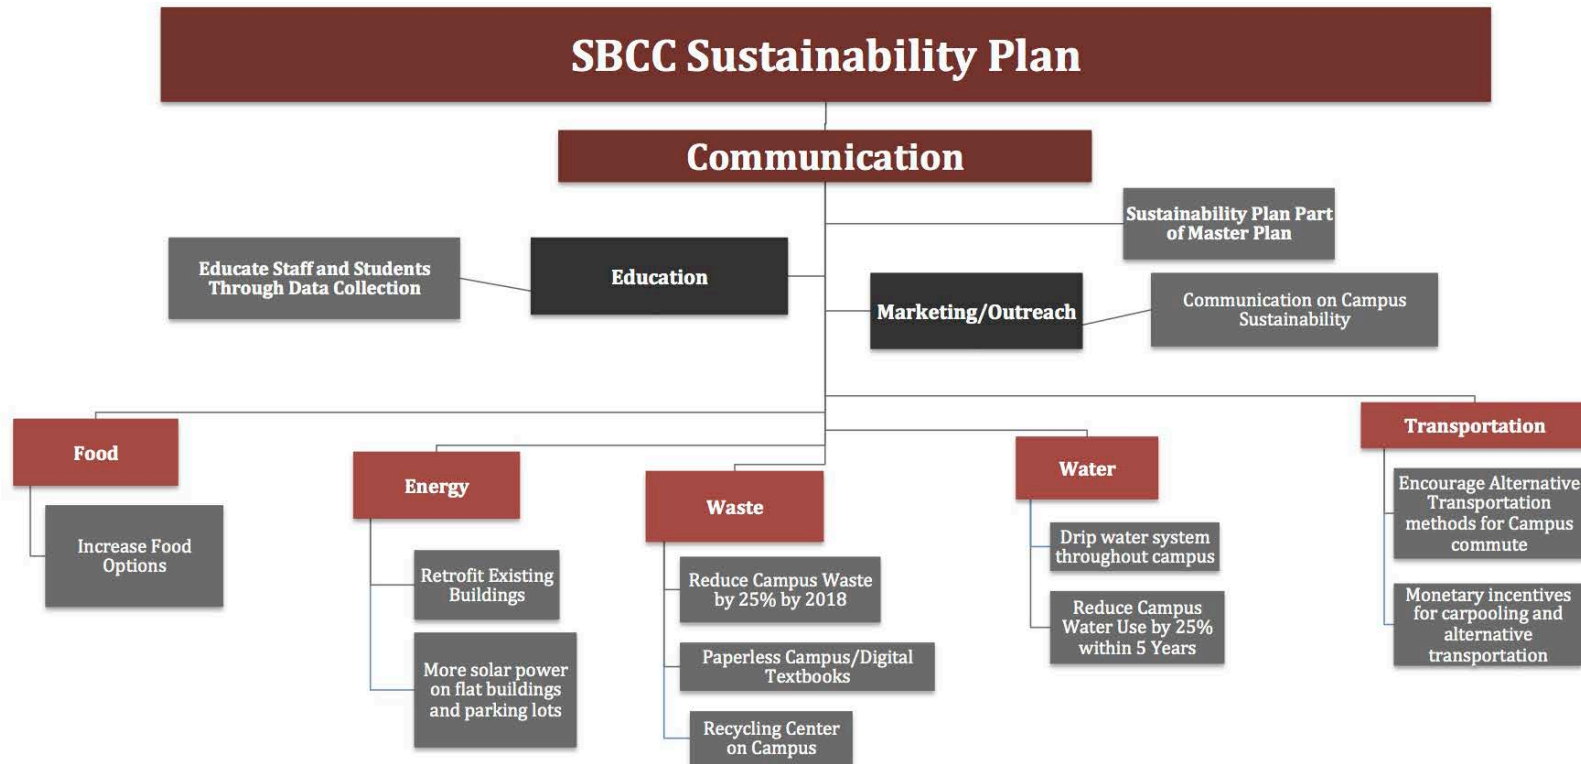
SBCC Sustainability Plan

Communication

Sustainability Plan Part of Master Plan

Educate Staff and Students Through Data Collection

Education

Marketing/Outreach

Communication on Campus Sustainability

Food

Increase Food Options

Energy

Retrofit Existing Buildings

More solar power on flat buildings and parking lots

Waste

Reduce Campus Waste by 25% by 2018

Paperless Campus/Digital Textbooks

Recycling Center on Campus

Water

Drip water system throughout campus

Reduce Campus Water Use by 25% within 5 Years

Transportation

Encourage Alternative Transportation methods for Campus commute

Monetary incentives for carpooling and alternative transportation